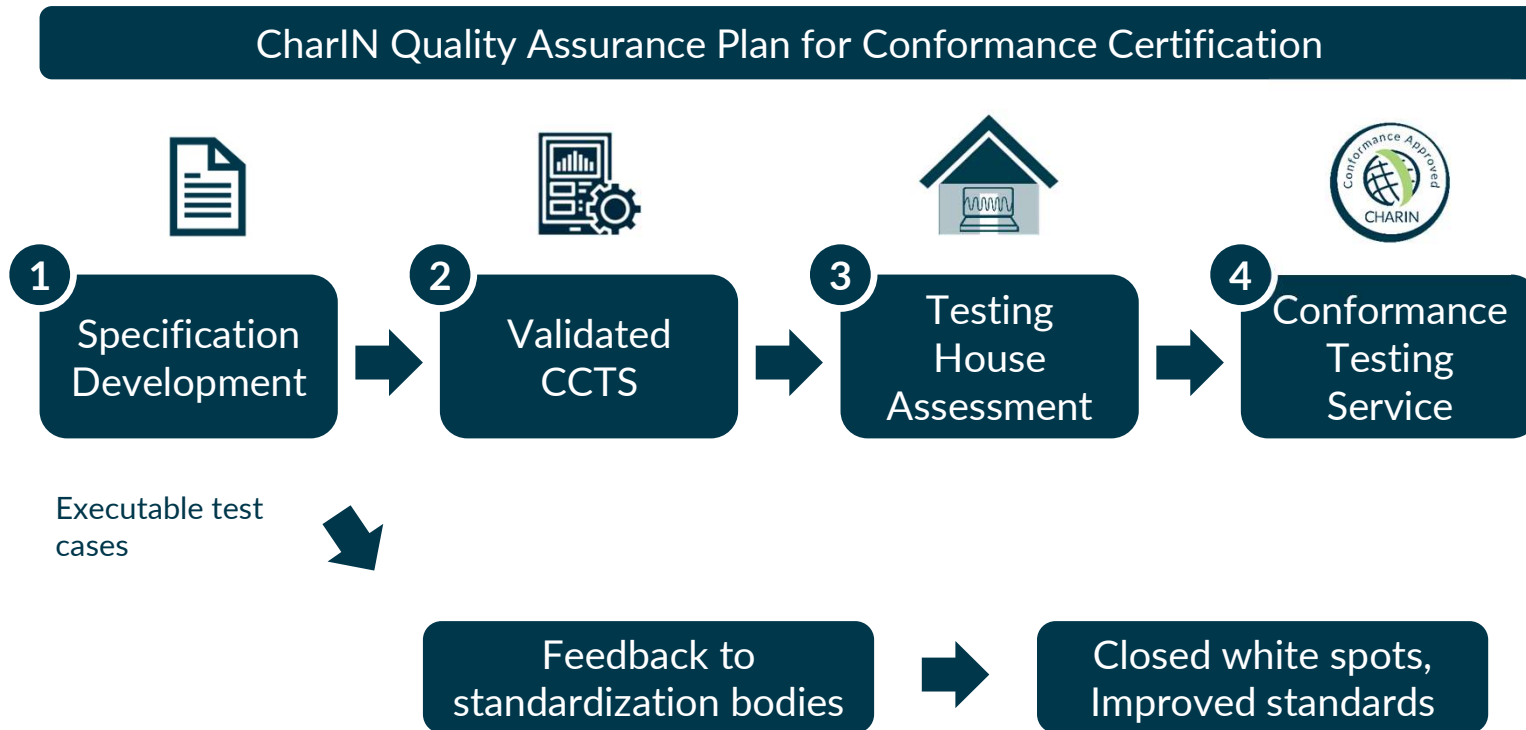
CharIN Quality Assurance Plan for Conformance Certification

Conformance Approved
CHARIN

1
Specification Development

2
Validated CCTS

3
Testing House Assessment

4
Conformance Testing Service

Executable test cases

Feedback to standardization bodies

Closed white spots, Improved standards